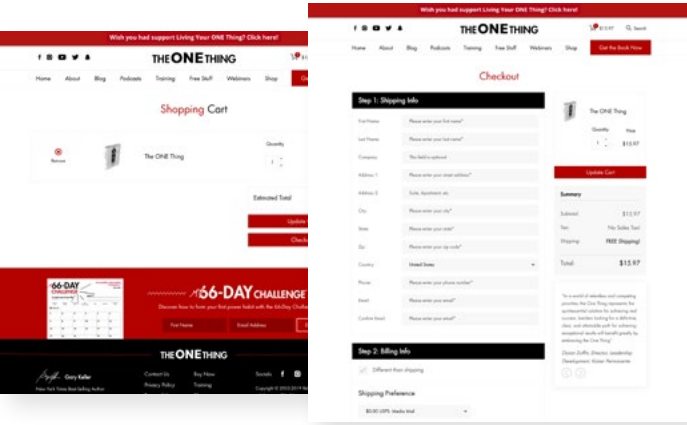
Wish you had support Living Your ONE Thing? Click here!

THE ONE THING

Home About Blog Podcasts Training Free Stuff Webinars Shop G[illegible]

Shopping Cart

Remove

The ONE Thing

Quantity

1

Estimated Total

Update

Check

66-DAY CHALLENGE

66-DAY CHALLENGE

Discover how to form your first proven habit with the 66-Day Challe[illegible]

First Name

Email Address

THE ONE THING

Gary Keller

New York Times Best-Selling Author

Contact Us

Privacy Policy

Buy Now

Training

Socials

Copyright © 2012-2019 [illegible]

Wish you had support Living Your ONE Thing? Click here!

THE ONE THING

$15.97

Search

Home About Blog Podcasts Training Free Stuff Webinars Shop Get the Book Now

Checkout

Step 1: Shipping Info

First Name Please enter your first name*

Last Name Please enter your last name*

Company This field is optional

Address 1 Please enter your street address*

Address 2 Suite, Apartment, etc.

City Please enter your city*

State Please enter your state*

Zip Please enter your zip code*

Country United States

Phone Please enter your phone number*

Email Please enter your email*

Confirm Email Please enter your email*

Step 2: Billing Info

Different than shipping

Shipping Preference

$0.00 USPS Media Mail

The ONE Thing

Quantity Price

1 $15.97

Update Cart

Summary

Subtotal: $15.97

Tax: No Sales Tax!

Shipping: FREE Shipping!

Total: $15.97

"In a world of relentless and competing priorities the One Thing represents the quintessential solution for achieving and success. Incisive looking for a definitive, clear, and attainable path for achieving exceptional results will benefit greatly by embracing the One Thing."

Devon Duffie, Director, Leadership Development, Kaiser Permanente